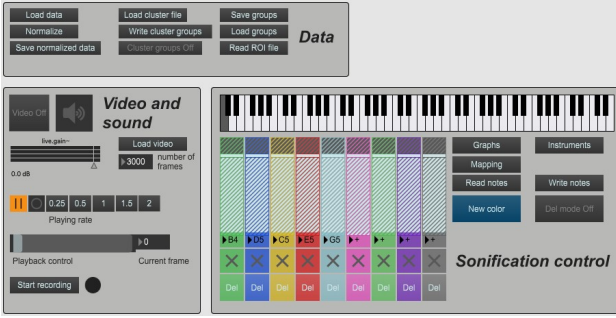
Load data
Normalize
Save normalized data
Load cluster file
Write cluster groups
Cluster groups Off
Save groups
Load groups
Read ROI file
Data

Video Off
Video and sound
live.gain~
0.0 dB
Load video
3000 number of frames
0.25 0.5 1 1.5 2
Playing rate
0
Playback control
Current frame
Start recording

B4 D5 C5 E5 G5 + + + +
Del Del Del Del Del Del Del Del Del
Graphs
Mapping
Read notes
New color
Instruments
Write notes
Del mode Off
Sonification control